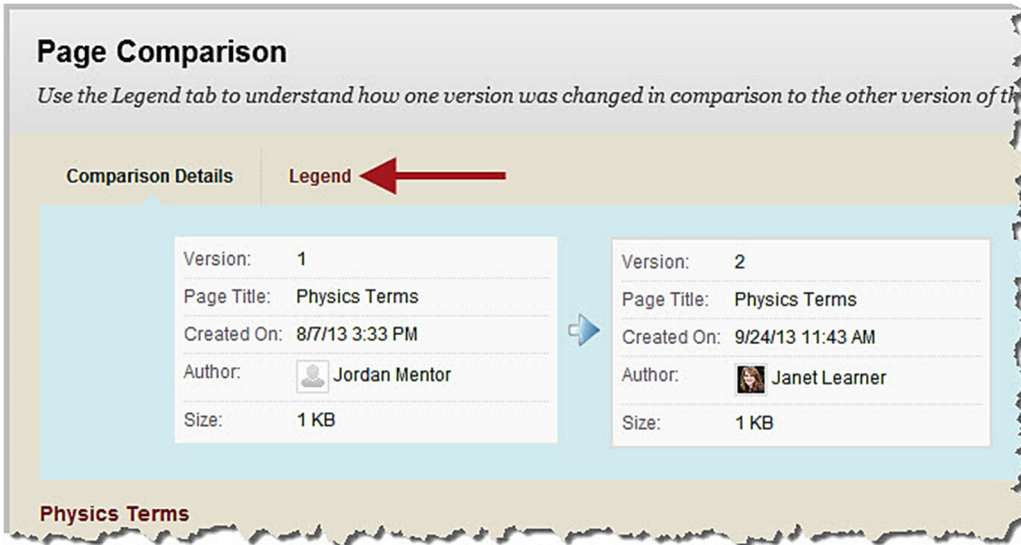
Page Comparison

Use the Legend tab to understand how one version was changed in comparison to the other version of th

Comparison Details

Legend

| Version: | 1 |
|---|---|
| Page Title: | Physics Terms |
| Created On: | 8/7/13 3:33 PM |
| Author: | Jordan Mentor |
| Size: | 1 KB |

| Version: | 2 |
|---|---|
| Page Title: | Physics Terms |
| Created On: | 9/24/13 11:43 AM |
| Author: | Janet Learner |
| Size: | 1 KB |

Physics Terms